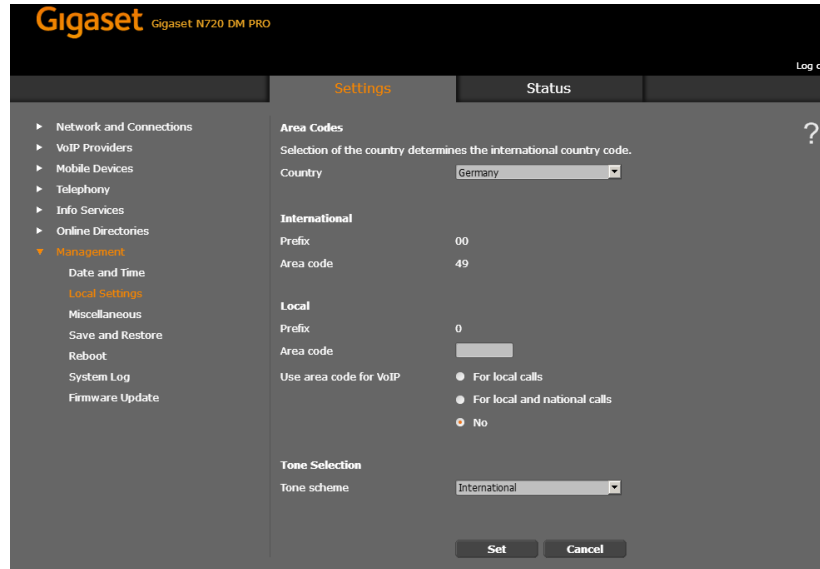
Gigaset Gigaset N720 DM PRO

Log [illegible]

Settings
Status

Network and Connections
VoIP Providers
Mobile Devices
Telephony
Info Services
Online Directories
Management
Date and Time
Local Settings
Miscellaneous
Save and Restore
Reboot
System Log
Firmware Update

?

Area Codes
Selection of the country determines the international country code.
Country Germany

International
Prefix 00
Area code 49

Local
Prefix 0
Area code
Use area code for VoIP
For local calls
For local and national calls
No

Tone Selection
Tone scheme International

Set
Cancel